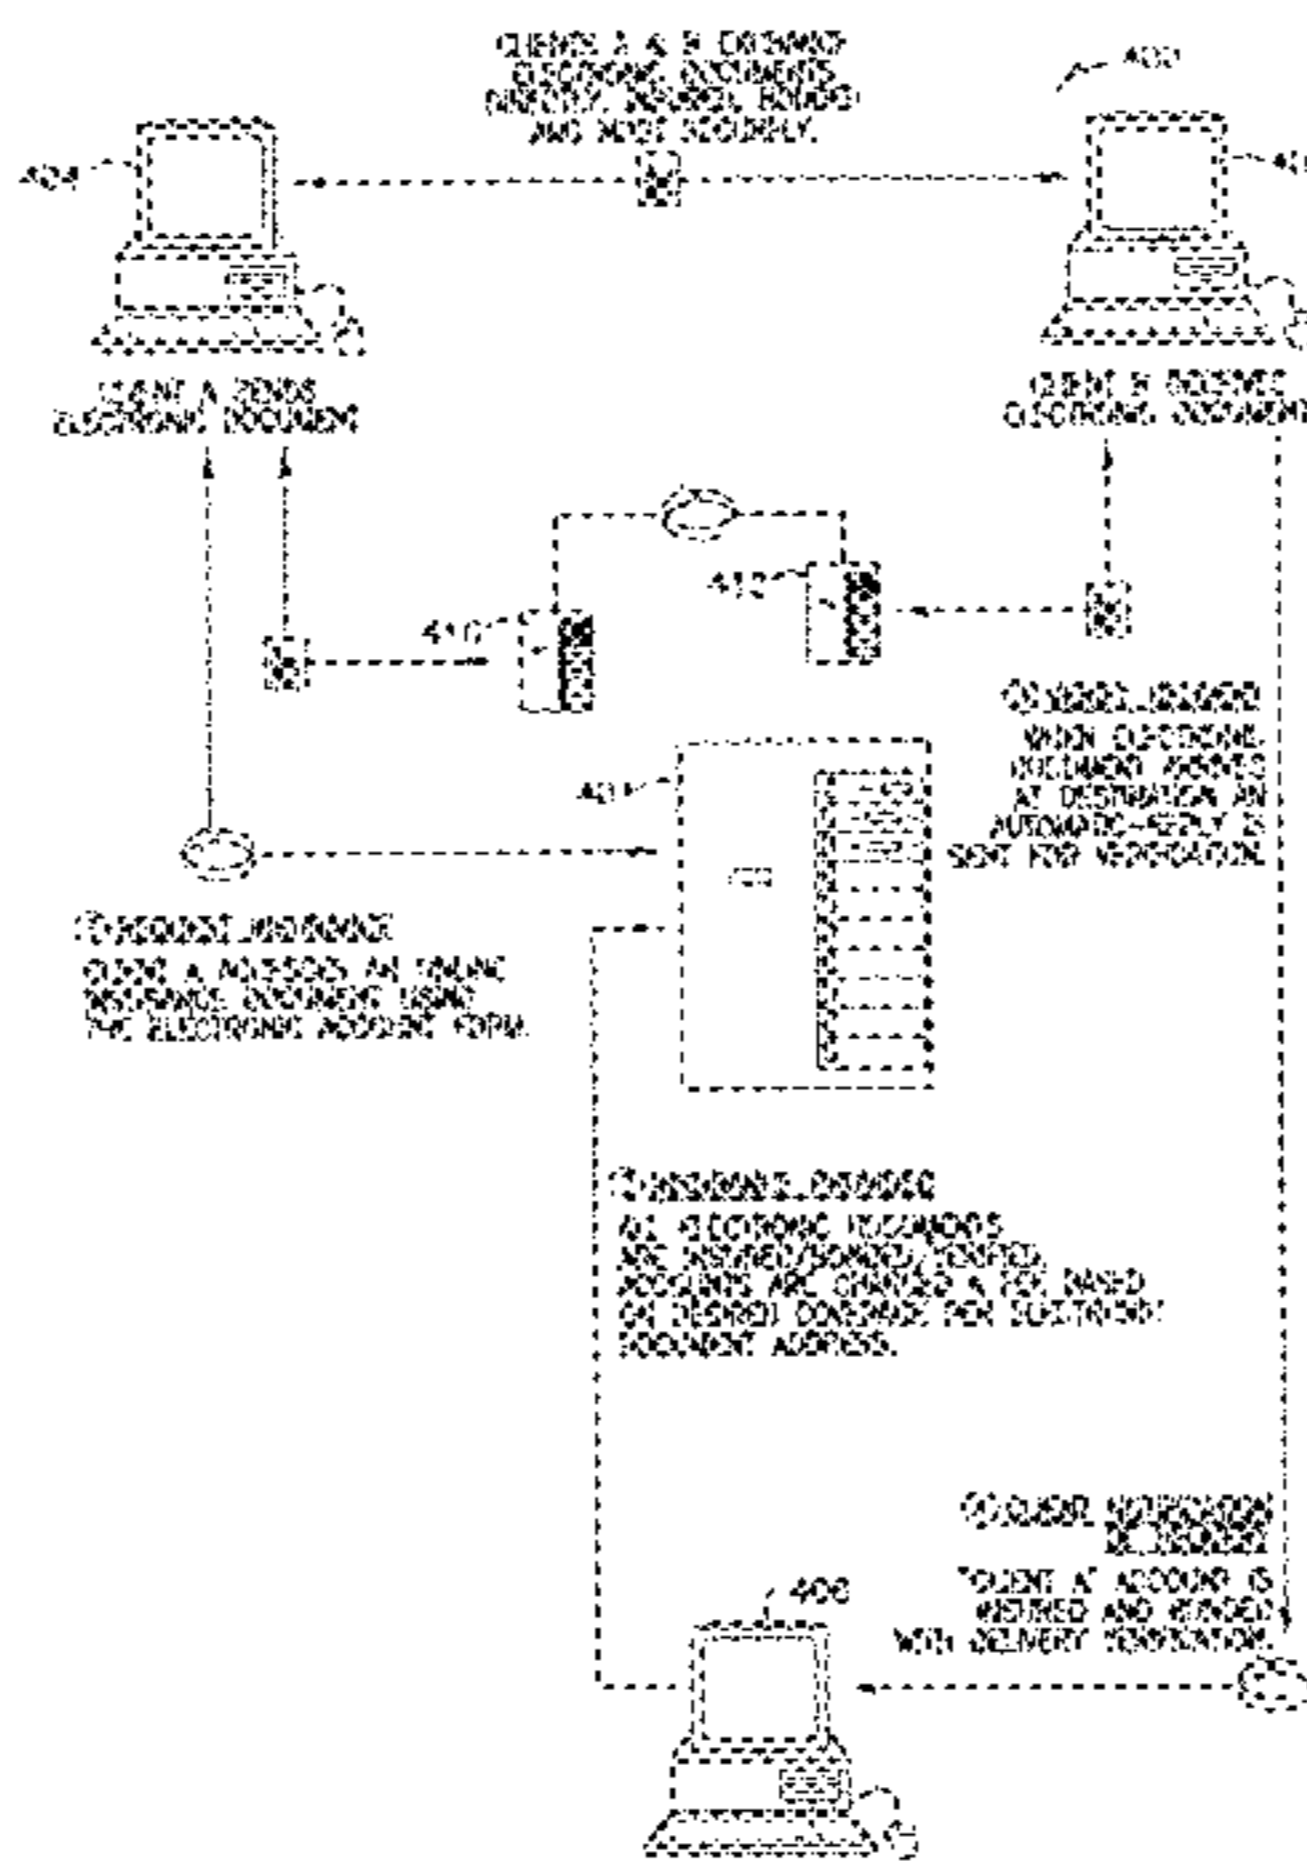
CLIENTS A & B EXCHANGE ELECTRONIC DOCUMENTS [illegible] AND MOST SECURELY.

400

404

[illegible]

CLIENT A SENDS ELECTRONIC DOCUMENT

CLIENT B RECEIVES ELECTRONIC DOCUMENT

412

410

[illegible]

WHEN ELECTRONIC DOCUMENT ARRIVES AT DESTINATION AN AUTOMATIC-REPLY IS SENT FOR VERIFICATION.

40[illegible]

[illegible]

(1) REQUEST INSURANCE

CLIENT A ACCESSES AN ONLINE INSURANCE DOCUMENT USING THE ELECTRONIC ACCOUNT FORM.

(2) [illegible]

ALL ELECTRONIC DOCUMENTS ARE INSURED/BONDED/VERIFIED. ACCOUNTS ARE CHARGED A FEE BASED ON DESIRED COVERAGE PER ELECTRONIC DOCUMENT ADDRESS.

(4) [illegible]

"CLIENT A" ACCOUNT IS INSURED AND BONDED WITH DELIVERY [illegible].

406